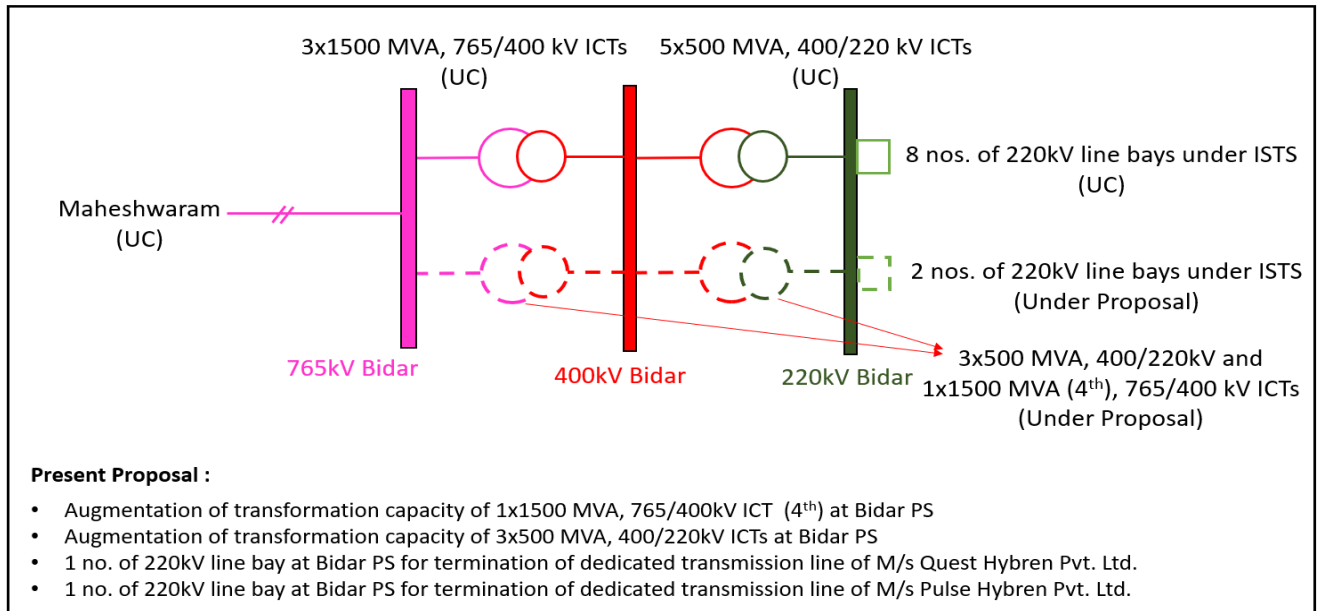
3x1500 MVA, 765/400 kV ICTs (UC)

5x500 MVA, 400/220 kV ICTs (UC)

8 nos. of 220kV line bays under ISTS (UC)

Maheshwaram (UC)

2 nos. of 220kV line bays under ISTS (Under Proposal)

3x500 MVA, 400/220kV and 1x1500 MVA (4$^{th}$), 765/400 kV ICTs (Under Proposal)

765kV Bidar

400kV Bidar

220kV Bidar

**Present Proposal :**

- Augmentation of transformation capacity of 1x1500 MVA, 765/400kV ICT (4$^{th}$) at Bidar PS
- Augmentation of transformation capacity of 3x500 MVA, 400/220kV ICTs at Bidar PS
- 1 no. of 220kV line bay at Bidar PS for termination of dedicated transmission line of M/s Quest Hybren Pvt. Ltd.
- 1 no. of 220kV line bay at Bidar PS for termination of dedicated transmission line of M/s Pulse Hybren Pvt. Ltd.